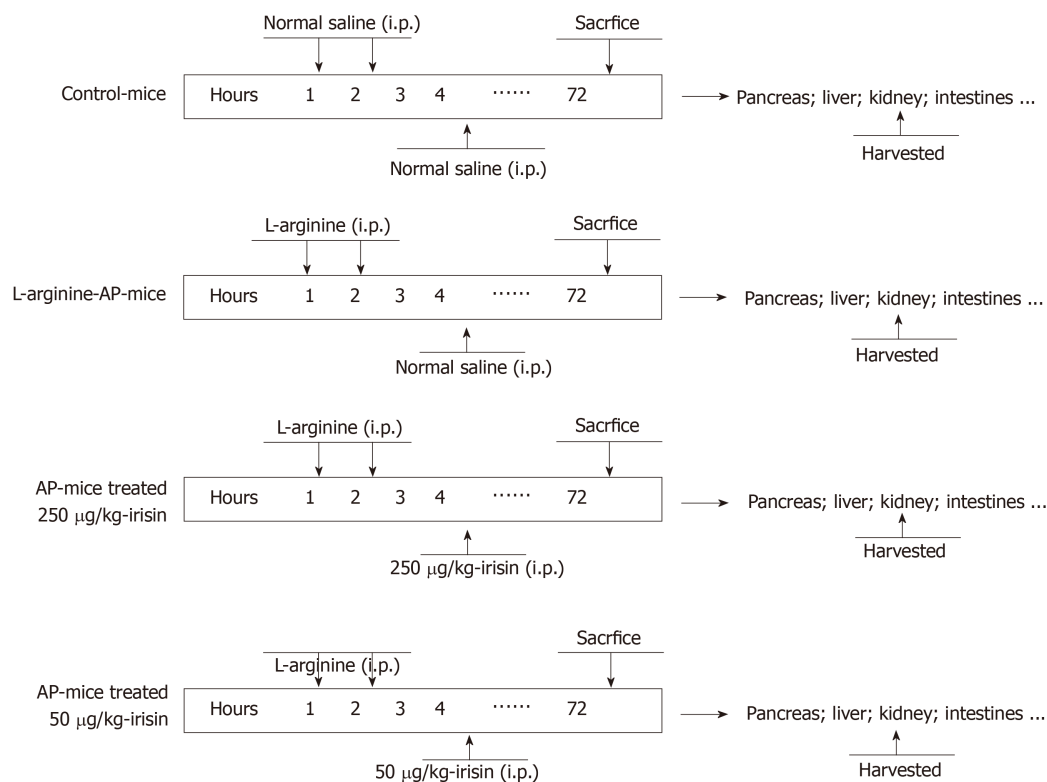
Normal saline (i.p.)

Sacrfice

Control-mice

Hours 1 2 3 4 ...... 72

Pancreas; liver; kidney; intestines ...

Normal saline (i.p.)

Harvested

L-arginine (i.p.)

Sacrfice

L-arginine-AP-mice

Hours 1 2 3 4 ...... 72

Pancreas; liver; kidney; intestines ...

Normal saline (i.p.)

Harvested

L-arginine (i.p.)

Sacrfice

AP-mice treated $250\ \mu g/kg$-irisin

Hours 1 2 3 4 ...... 72

Pancreas; liver; kidney; intestines ...

$250\ \mu g/kg$-irisin (i.p.)

Harvested

L-arginine (i.p.)

Sacrfice

AP-mice treated $50\ \mu g/kg$-irisin

Hours 1 2 3 4 ...... 72

Pancreas; liver; kidney; intestines ...

$50\ \mu g/kg$-irisin (i.p.)

Harvested